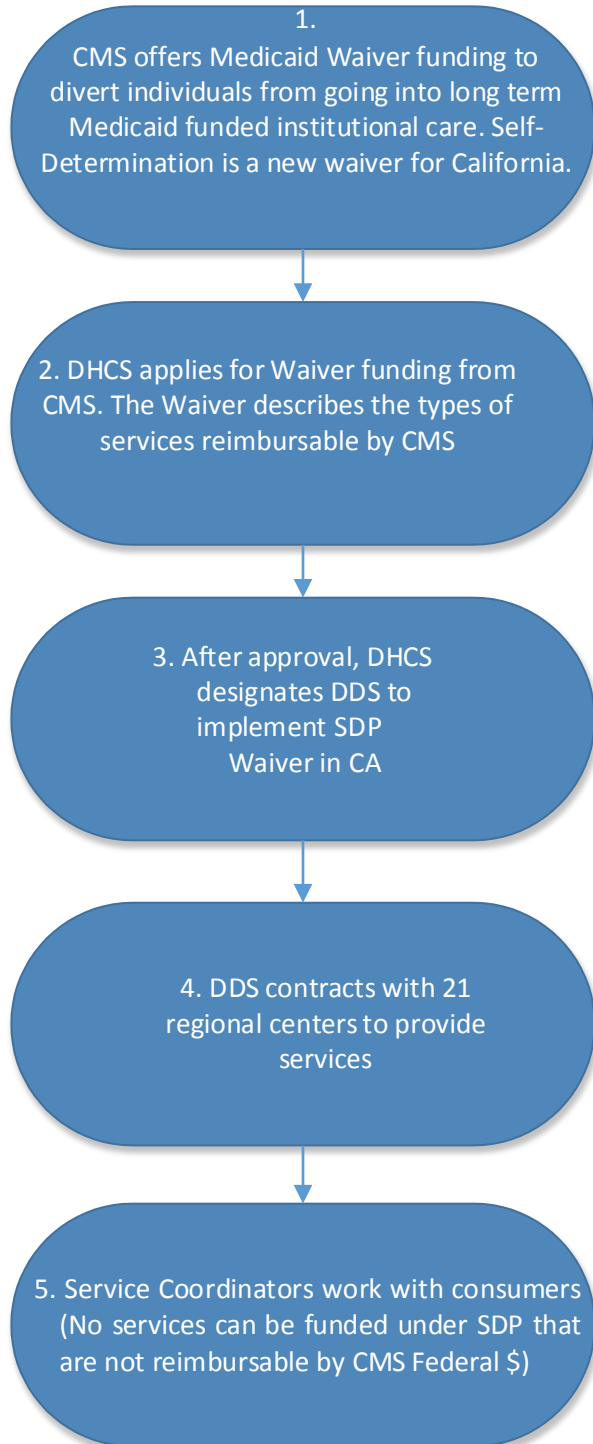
1.
CMS offers Medicaid Waiver funding to divert individuals from going into long term Medicaid funded institutional care. Self-Determination is a new waiver for California.

2. DHCS applies for Waiver funding from CMS. The Waiver describes the types of services reimbursable by CMS

3. After approval, DHCS designates DDS to implement SDP Waiver in CA

4. DDS contracts with 21 regional centers to provide services

5. Service Coordinators work with consumers (No services can be funded under SDP that are not reimbursable by CMS Federal \$)